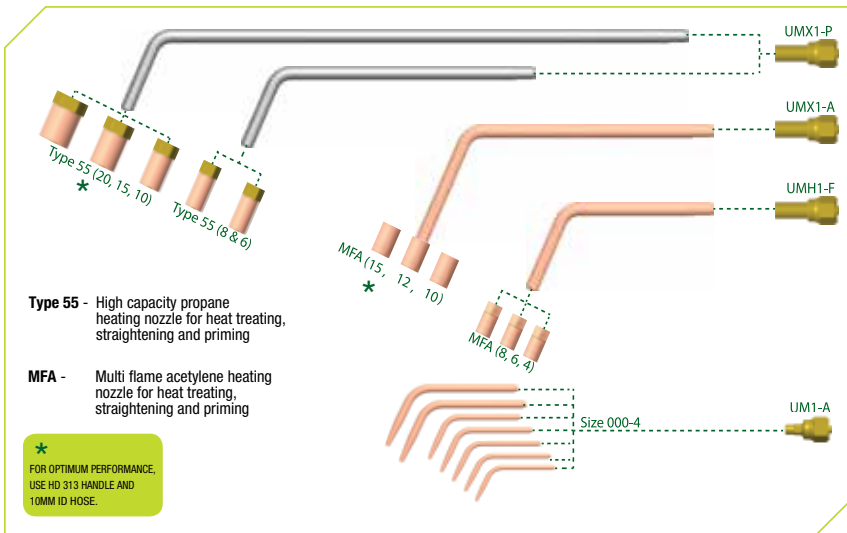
UMX1-P

UMX1-A

UMH1-F

Type 55 (20, 15, 10)
*

Type 55 (8 & 6)

MFA (15, 12, 10)
*

MFA (8, 6, 4)

Type 55 - High capacity propane heating nozzle for heat treating, straightening and priming

MFA - Multi flame acetylene heating nozzle for heat treating, straightening and priming

Size 000-4

UM1-A

*
FOR OPTIMUM PERFORMANCE, USE HD 313 HANDLE AND 10MM ID HOSE.